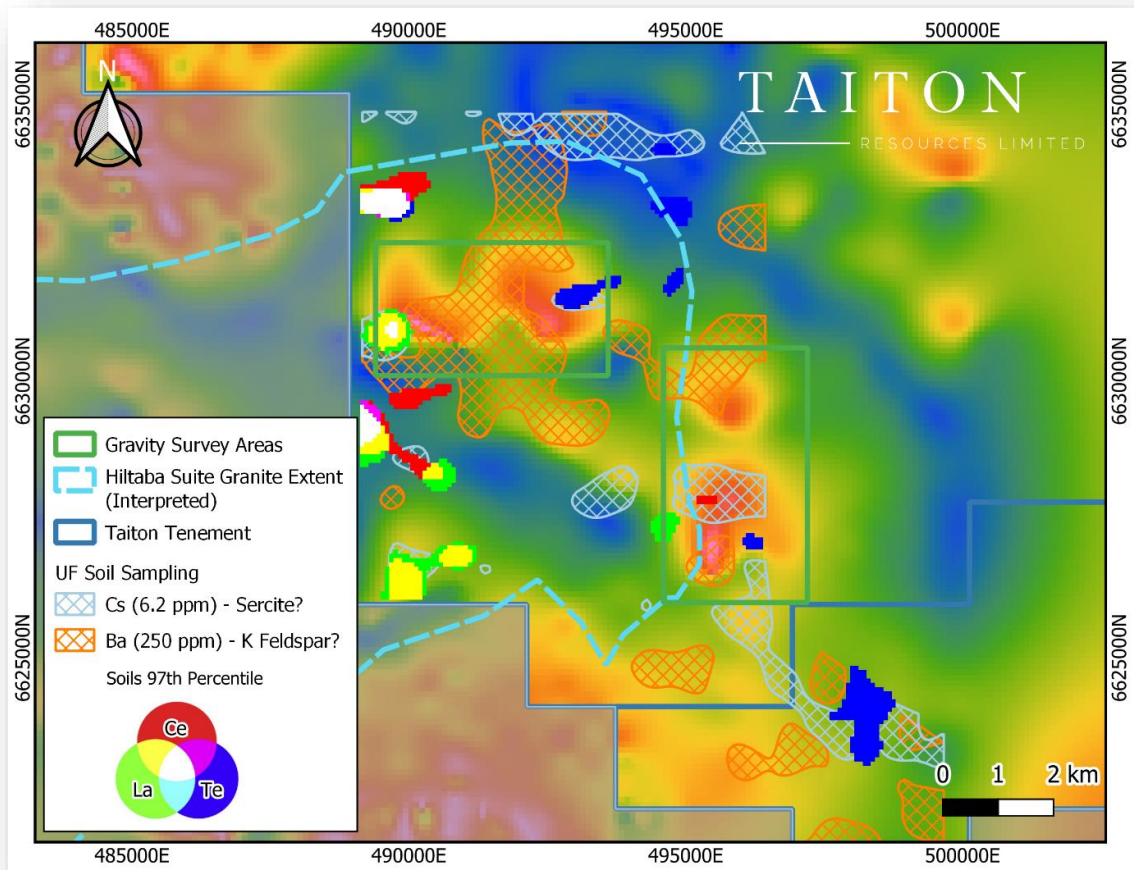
485000E 490000E 495000E 500000E

6635000N
6630000N
6625000N

6635000N
6630000N
6625000N

N

TAITON
RESOURCES LIMITED

Gravity Survey Areas
Hiltaba Suite Granite Extent (Interpreted)
Taiton Tenement
UF Soil Sampling
Cs (6.2 ppm) - Sercite?
Ba (250 ppm) - K Feldspar?
Soils 97th Percentile
Ce
La
Te

0 1 2 km

485000E 490000E 495000E 500000E